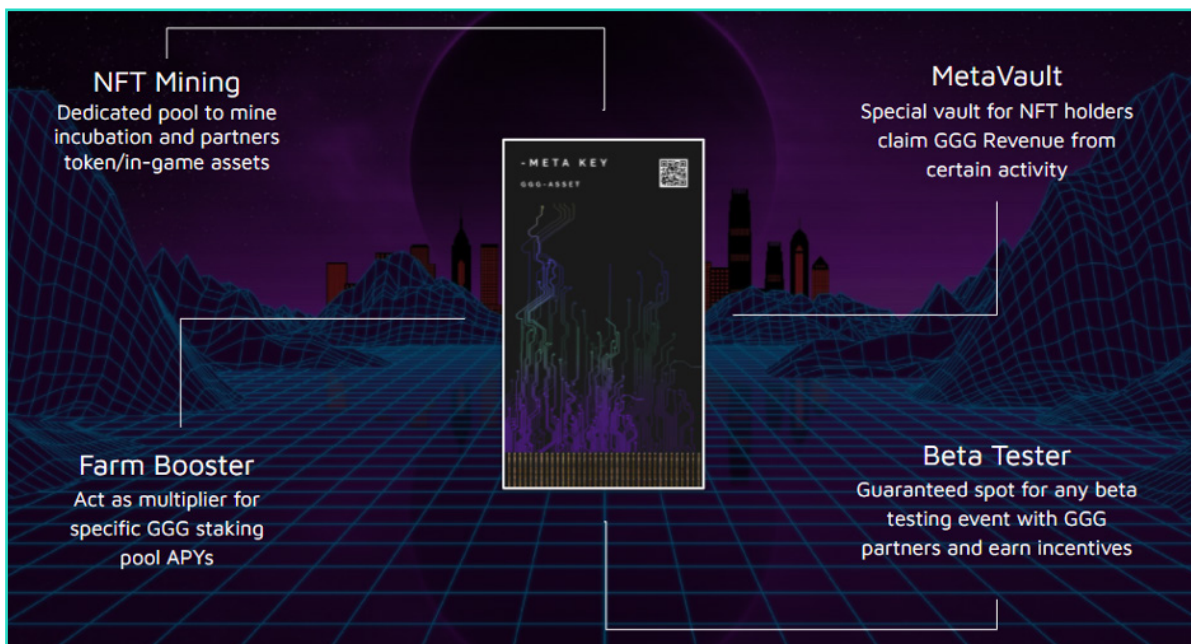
NFT Mining
Dedicated pool to mine incubation and partners token/in-game assets

-META KEY
GGG-ASSET

MetaVault
Special vault for NFT holders claim GGG Revenue from certain activity

Farm Booster
Act as multiplier for specific GGG staking pool APYs

Beta Tester
Guaranteed spot for any beta testing event with GGG partners and earn incentives